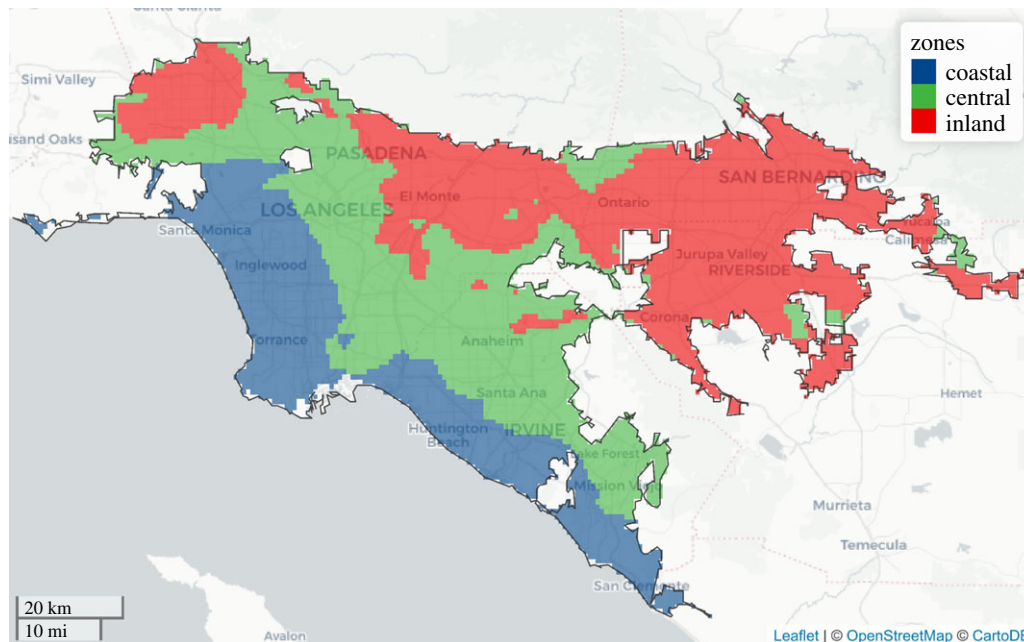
zones
coastal
central
inland

Simi Valley
usand Oaks
PASADENA
SAN BERNARDINO
El Monte
Ontario
LOS ANGELES
Santa Monica
Jurupa Valley
RIVERSIDE
Inglewood
Corona
Torrance
Anaheim
Santa Ana
Hemet
Huntington Beach
IRVINE
Lake Forest
Mission Viejo
Murrieta
Temecula
San Clemente
Avalon

20 km
10 mi

Leaflet | © OpenStreetMap © CartoDB